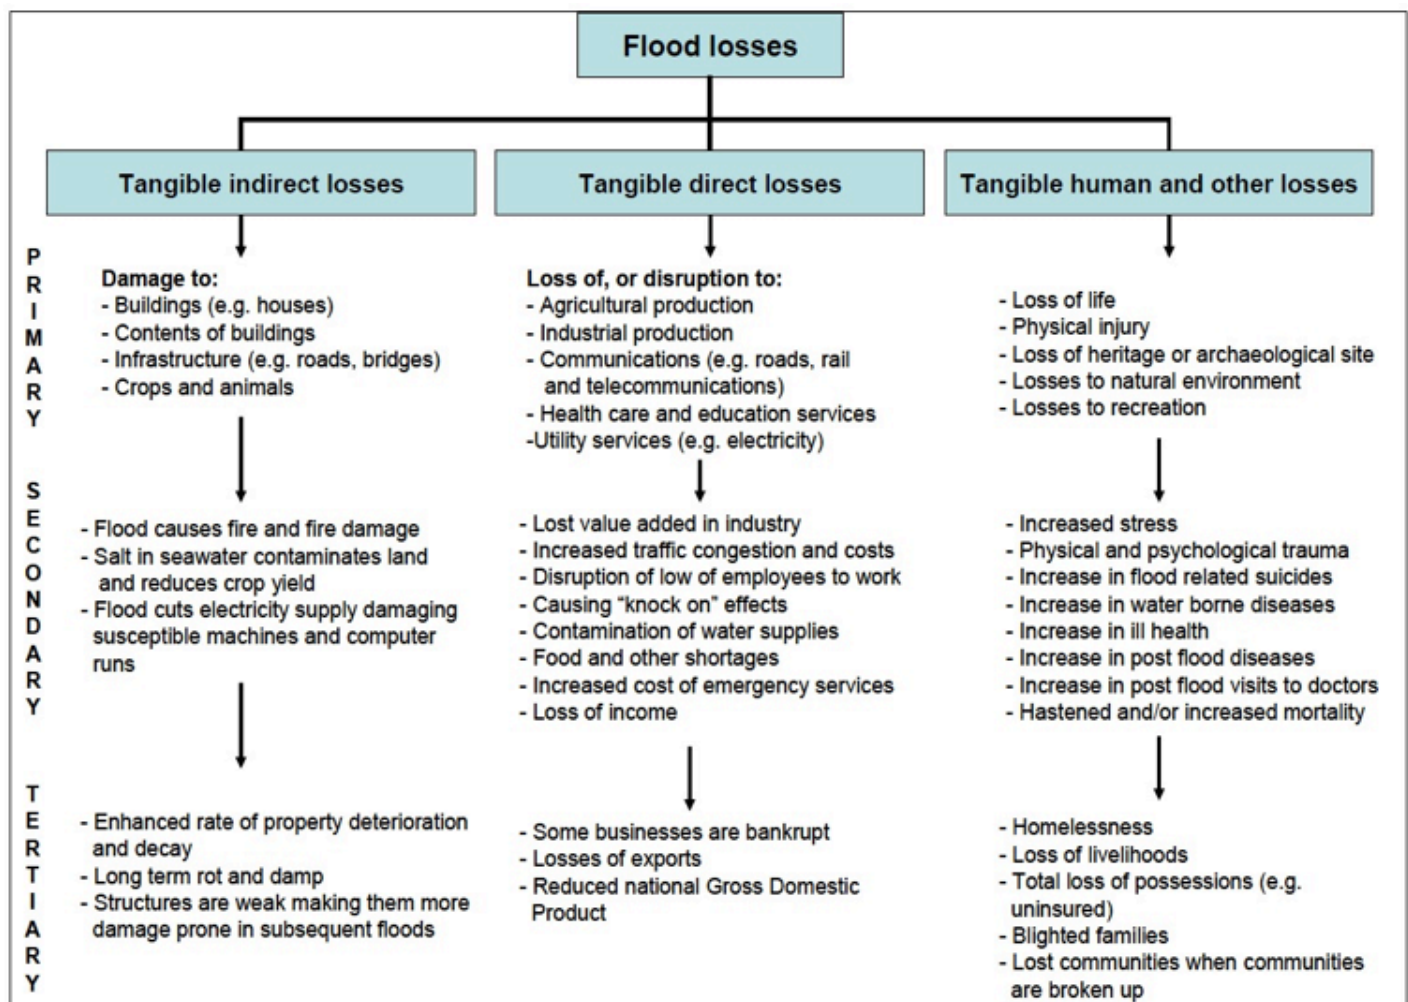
Flood losses

Tangible indirect losses

Tangible direct losses

Tangible human and other losses

PRIMARY

Damage to:
- Buildings (e.g. houses)
- Contents of buildings
- Infrastructure (e.g. roads, bridges)
- Crops and animals

Loss of, or disruption to:
- Agricultural production
- Industrial production
- Communications (e.g. roads, rail and telecommunications)
- Health care and education services
-Utility services (e.g. electricity)

- Loss of life
- Physical injury
- Loss of heritage or archaeological site
- Losses to natural environment
- Losses to recreation

SECONDARY

- Flood causes fire and fire damage
- Salt in seawater contaminates land and reduces crop yield
- Flood cuts electricity supply damaging susceptible machines and computer runs

- Lost value added in industry
- Increased traffic congestion and costs
- Disruption of low of employees to work
- Causing "knock on" effects
- Contamination of water supplies
- Food and other shortages
- Increased cost of emergency services
- Loss of income

- Increased stress
- Physical and psychological trauma
- Increase in flood related suicides
- Increase in water borne diseases
- Increase in ill health
- Increase in post flood diseases
- Increase in post flood visits to doctors
- Hastened and/or increased mortality

TERTIARY

- Enhanced rate of property deterioration and decay
- Long term rot and damp
- Structures are weak making them more damage prone in subsequent floods

- Some businesses are bankrupt
- Losses of exports
- Reduced national Gross Domestic Product

- Homelessness
- Loss of livelihoods
- Total loss of possessions (e.g. uninsured)
- Blighted families
- Lost communities when communities are broken up